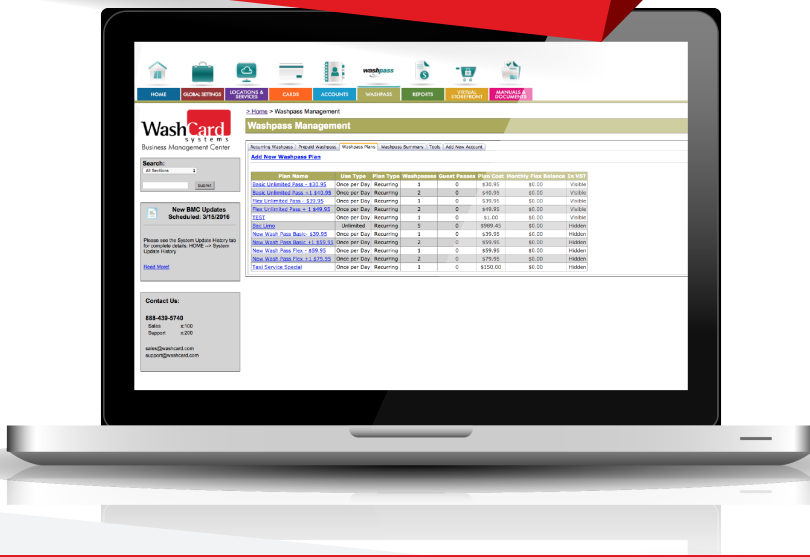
HOME | GLOBAL SETTINGS | LOCATIONS & SERVICES | CARDS | ACCOUNTS | WASHPASS | REPORTS | VIRTUAL STOREFRONT | MANUALS & DOCUMENTS

washpass

WashCard systems
Business Management Center

Search:
All Sections
SUBMIT

New BMC Updates Scheduled: 3/15/2016

Please see the System Update History tab for complete details: HOME --> System Update History

Read More!

Contact Us:

888-439-5740
Sales x100
Support x200

sales@washcard.com
support@washcard.com

> Home > Washpass Management

Washpass Management

Recurring Washpass | Prepaid Washpass | Washpass Plans | Washpass Summary | Tools | Add New Account

Add New Washpass Plan

| Plan Name | Use Type | Plan Type | Washpasses | Guest Passes | Plan Cost | Monthly Flex Balance | In VST |
|---|---|---|---|---|---|---|---|
| Basic Unlimited Pass - $30.95 | Once per Day | Recurring | 1 | 0 | $30.95 | $0.00 | Visible |
| Basic Unlimited Pass + 1 $40.95 | Once per Day | Recurring | 2 | 0 | $40.95 | $0.00 | Visible |
| Flex Unlimited Pass - $39.95 | Once per Day | Recurring | 1 | 0 | $39.95 | $0.00 | Visible |
| Flex Unlimited Pass + 1 $49.95 | Once per Day | Recurring | 2 | 0 | $49.95 | $0.00 | Visible |
| TEST | Once per Day | Recurring | 1 | 0 | $1.00 | $0.00 | Visible |
| Doc Limo | Unlimited | Recurring | 5 | 0 | $989.45 | $0.00 | Hidden |
| New Wash Pass Basic - $39.95 | Once per Day | Recurring | 1 | 0 | $39.95 | $0.00 | Hidden |
| New Wash Pass Basic +1 $59.95 | Once per Day | Recurring | 2 | 0 | $59.95 | $0.00 | Hidden |
| New Wash Pass Flex - $59.95 | Once per Day | Recurring | 1 | 0 | $59.95 | $0.00 | Hidden |
| New Wash Pass Flex +1 $79.95 | Once per Day | Recurring | 2 | 0 | $79.95 | $0.00 | Hidden |
| Test Service Special | Once per Day | Recurring | 1 | 0 | $150.00 | $0.00 | Hidden |